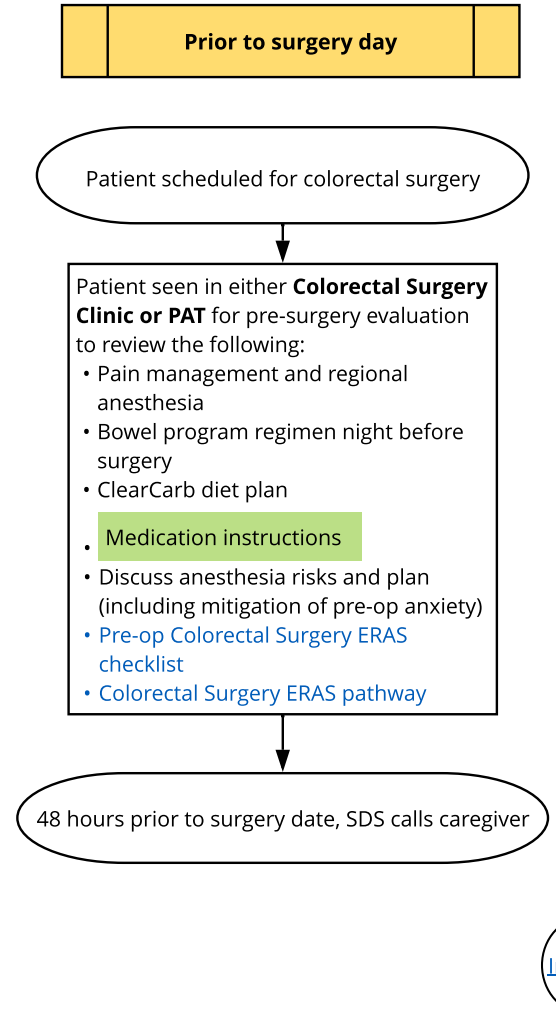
**Prior to surgery day**

Patient scheduled for colorectal surgery

Patient seen in either **Colorectal Surgery Clinic or PAT** for pre-surgery evaluation to review the following:
- Pain management and regional anesthesia
- Bowel program regimen night before surgery
- ClearCarb diet plan
- Medication instructions
- Discuss anesthesia risks and plan (including mitigation of pre-op anxiety)
- Pre-op Colorectal Surgery ERAS checklist
- Colorectal Surgery ERAS pathway

48 hours prior to surgery date, SDS calls caregiver

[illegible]